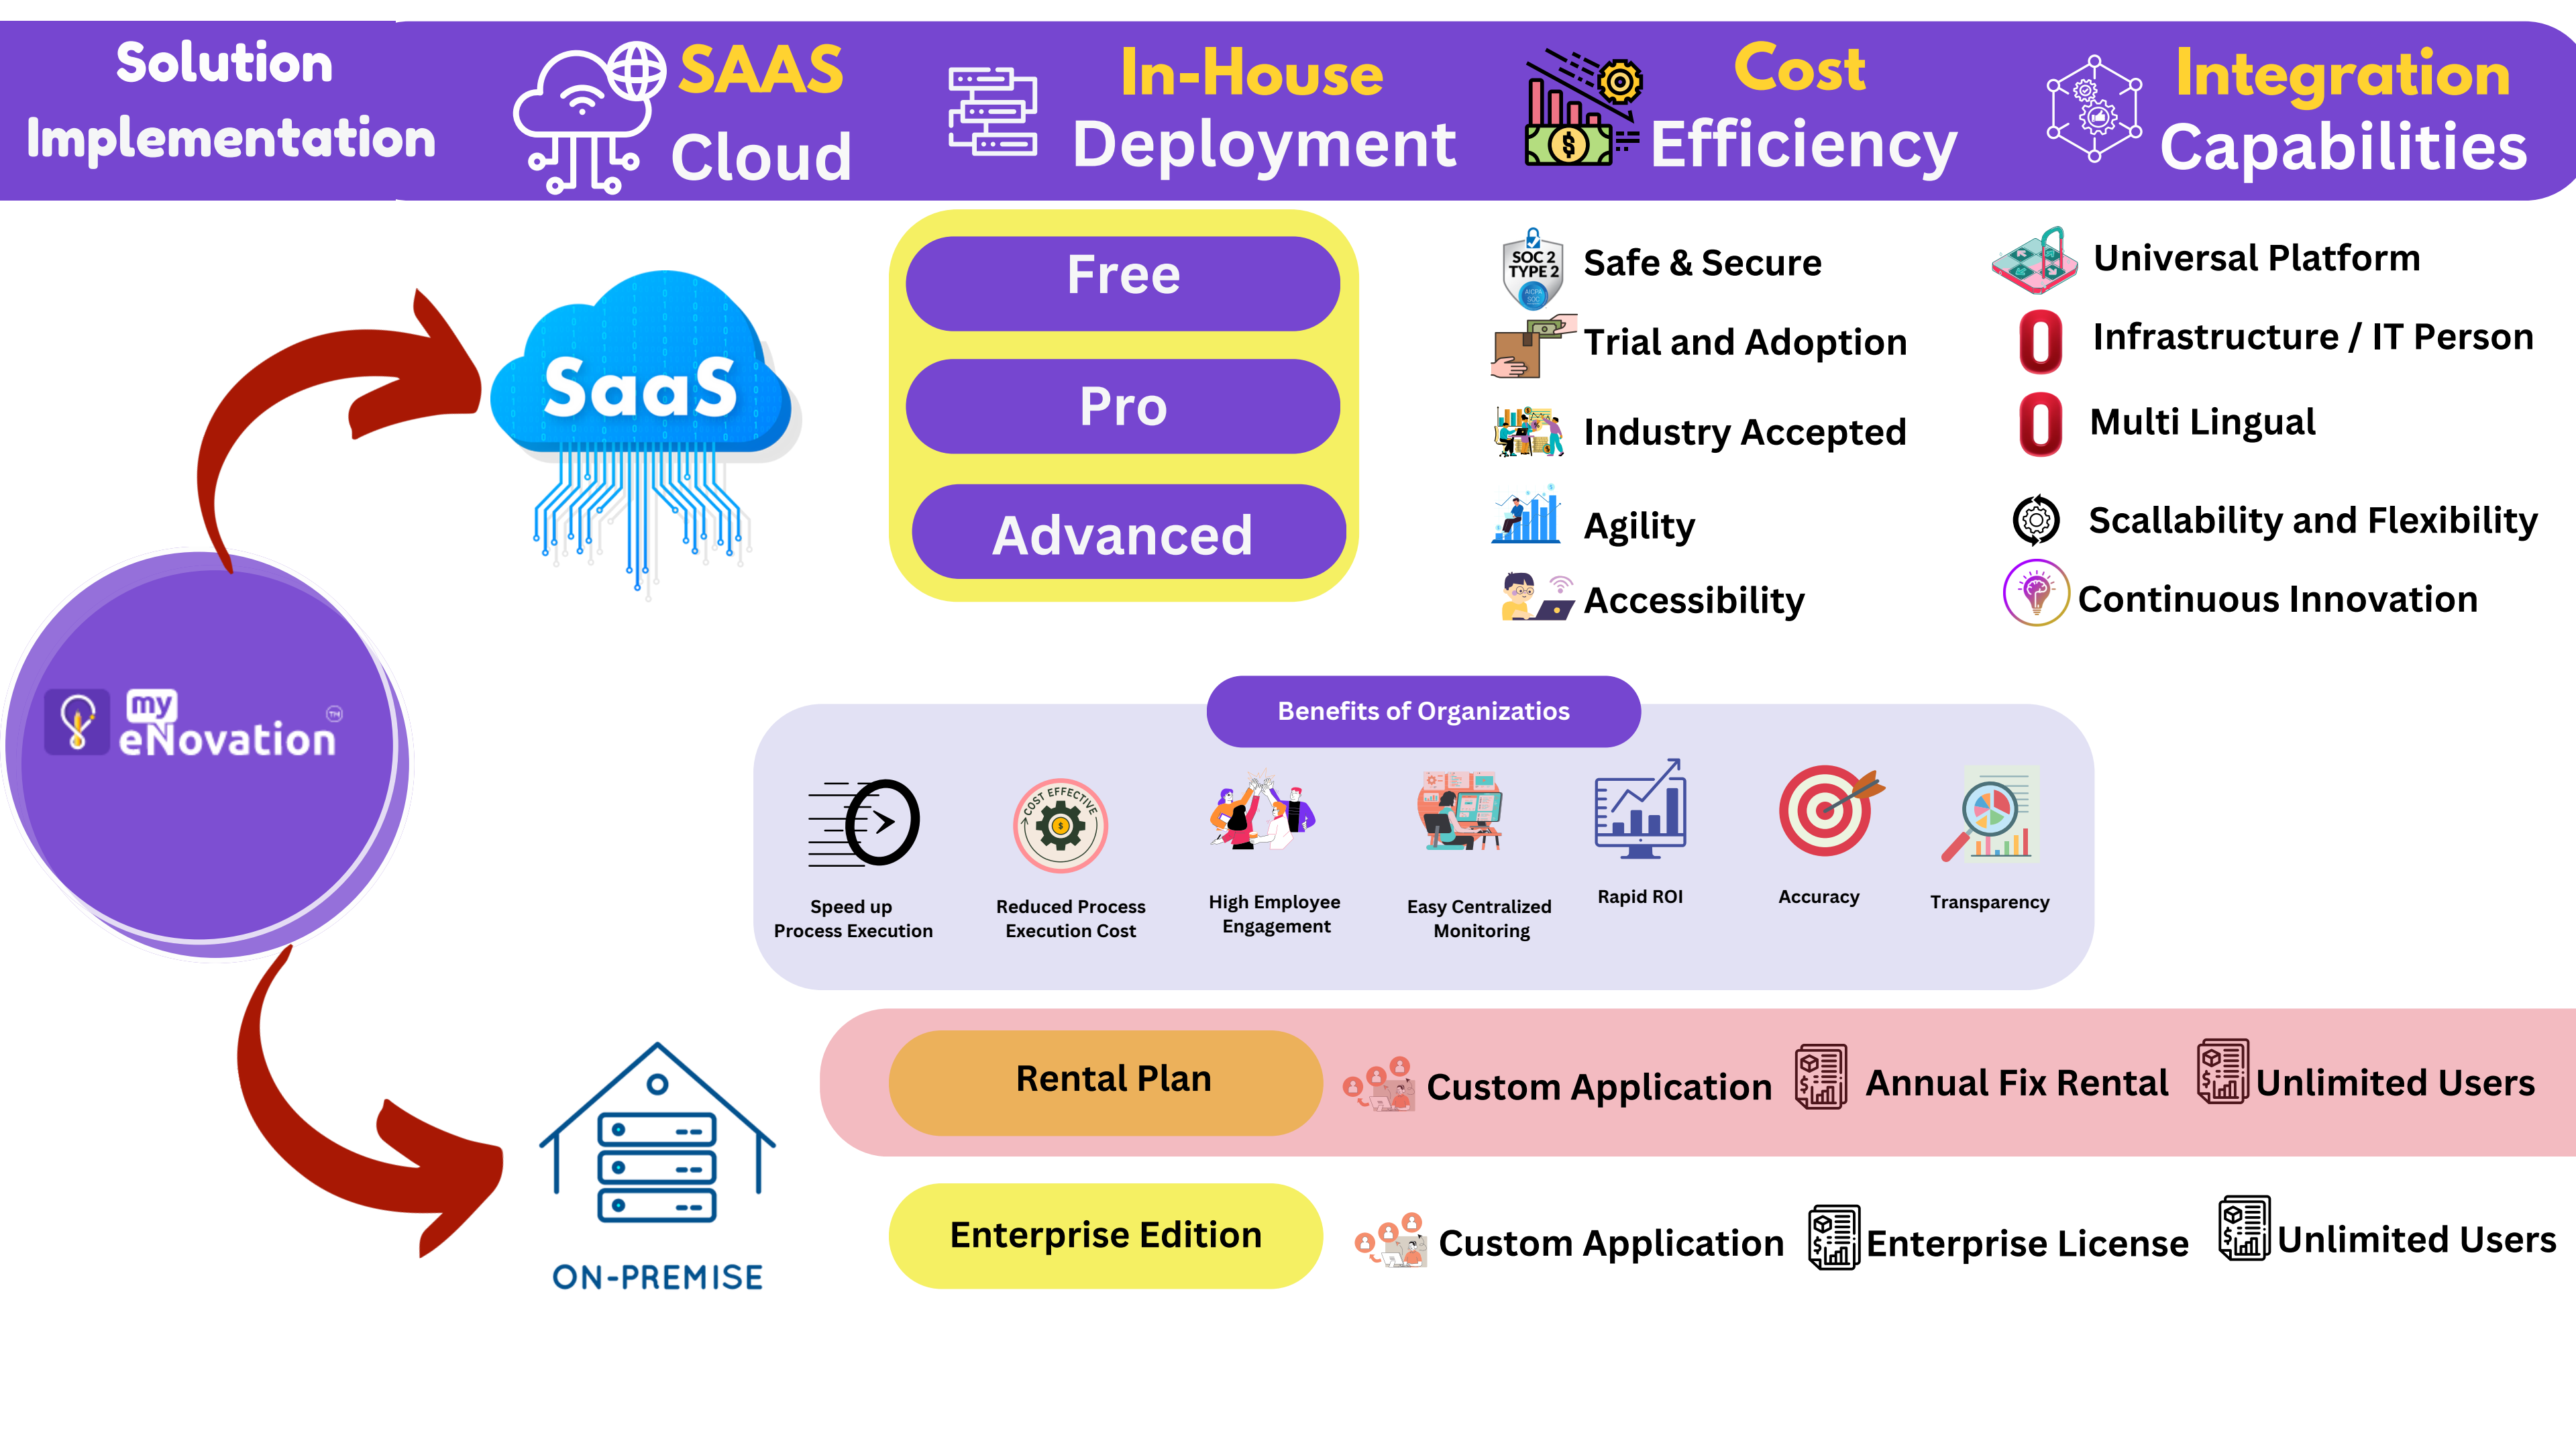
Solution Implementation

SAAS Cloud

In-House Deployment

Cost Efficiency

Integration Capabilities

SaaS

Free

Pro

Advanced

SOC 2 TYPE 2

Safe & Secure

Trial and Adoption

Industry Accepted

Agility

Accessibility

Universal Platform

Infrastructure / IT Person

Multi Lingual

Scallability and Flexibility

Continuous Innovation

my eNovation

Benefits of Organizatios

Speed up Process Execution

COST EFFECTIVE

Reduced Process Execution Cost

High Employee Engagement

Easy Centralized Monitoring

Rapid ROI

Accuracy

Transparency

Rental Plan

Custom Application

Annual Fix Rental

Unlimited Users

ON-PREMISE

Enterprise Edition

Custom Application

Enterprise License

Unlimited Users